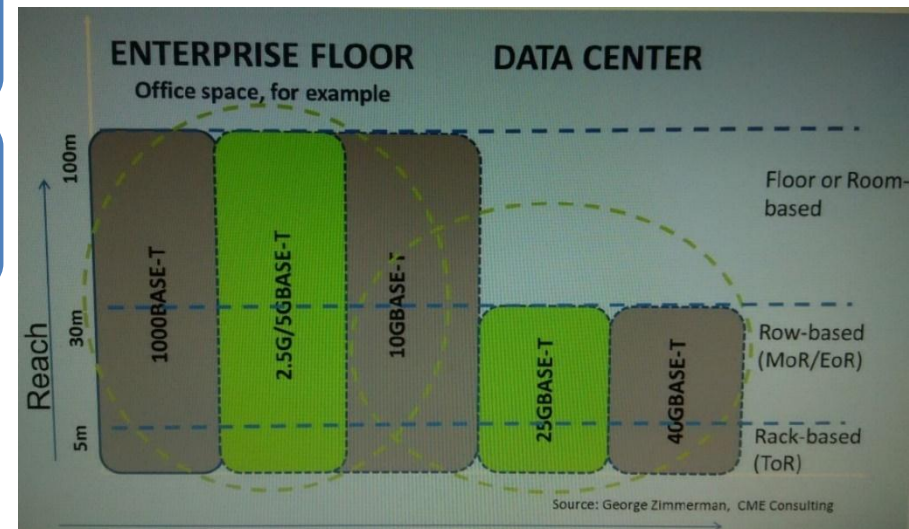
ENTERPRISE FLOOR

Office space, for example

DATA CENTER

100m

30m

5m

Reach

1000BASE-T

2.5G/5GBASE-T

10GBASE-T

25GBASE-T

40GBASE-T

Floor or Room-based

Row-based (MoR/EoR)

Rack-based (ToR)

Source: George Zimmerman, CME Consulting